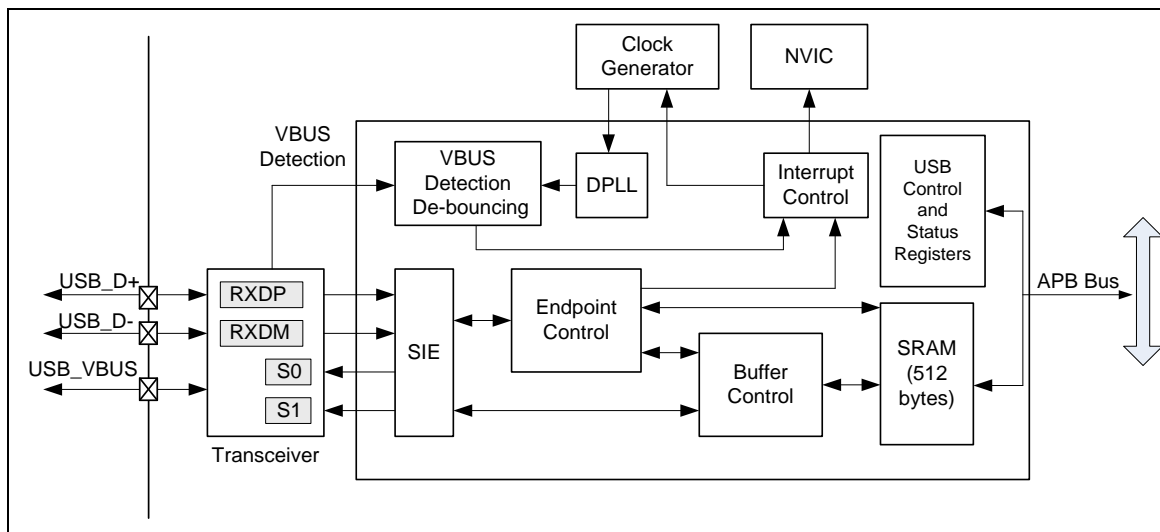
Clock Generator

NVIC

VBUS Detection

VBUS Detection De-bouncing

DPLL

Interrupt Control

USB Control and Status Registers

USB_D+

USB_D-

USB_VBUS

RXDP

RXDM

S0

S1

Transceiver

SIE

Endpoint Control

Buffer Control

SRAM (512 bytes)

APB Bus